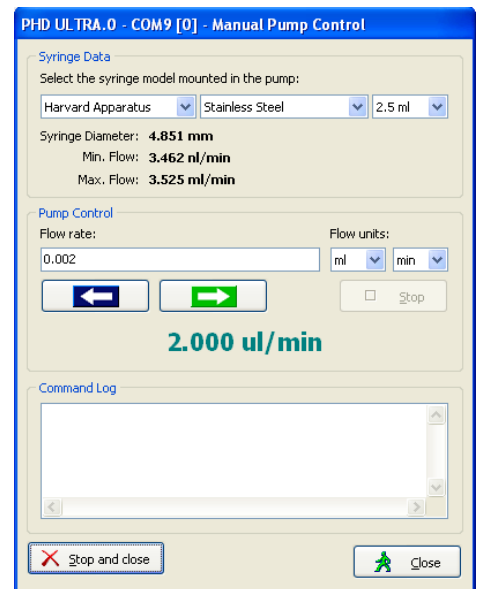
PHD ULTRA.0 - COM9 [0] - Manual Pump Control

Syringe Data

Select the syringe model mounted in the pump:

Harvard Apparatus | Stainless Steel | 2.5 ml

Syringe Diameter: 4.851 mm

Min. Flow: 3.462 nl/min

Max. Flow: 3.525 ml/min

Pump Control

Flow rate:

0.002

Flow units:

ml | min

Stop

2.000 ul/min

Command Log

Stop and close

Close